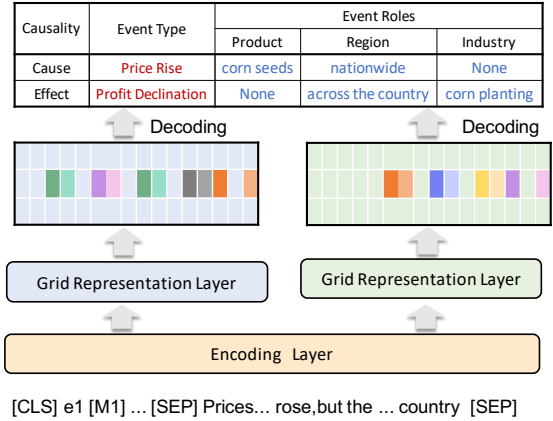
| Causality | Event Type | Event Roles | | |
|---|---|---|---|---|
| | | Product | Region | Industry |
| Cause | Price Rise | corn seeds | nationwide | None |
| Effect | Profit Declination | None | across the country | corn planting |

Decoding

Decoding

Grid Representation Layer

Grid Representation Layer

Encoding Layer

[CLS] e1 [M1] ... [SEP] Prices... rose,but the ... country [SEP]